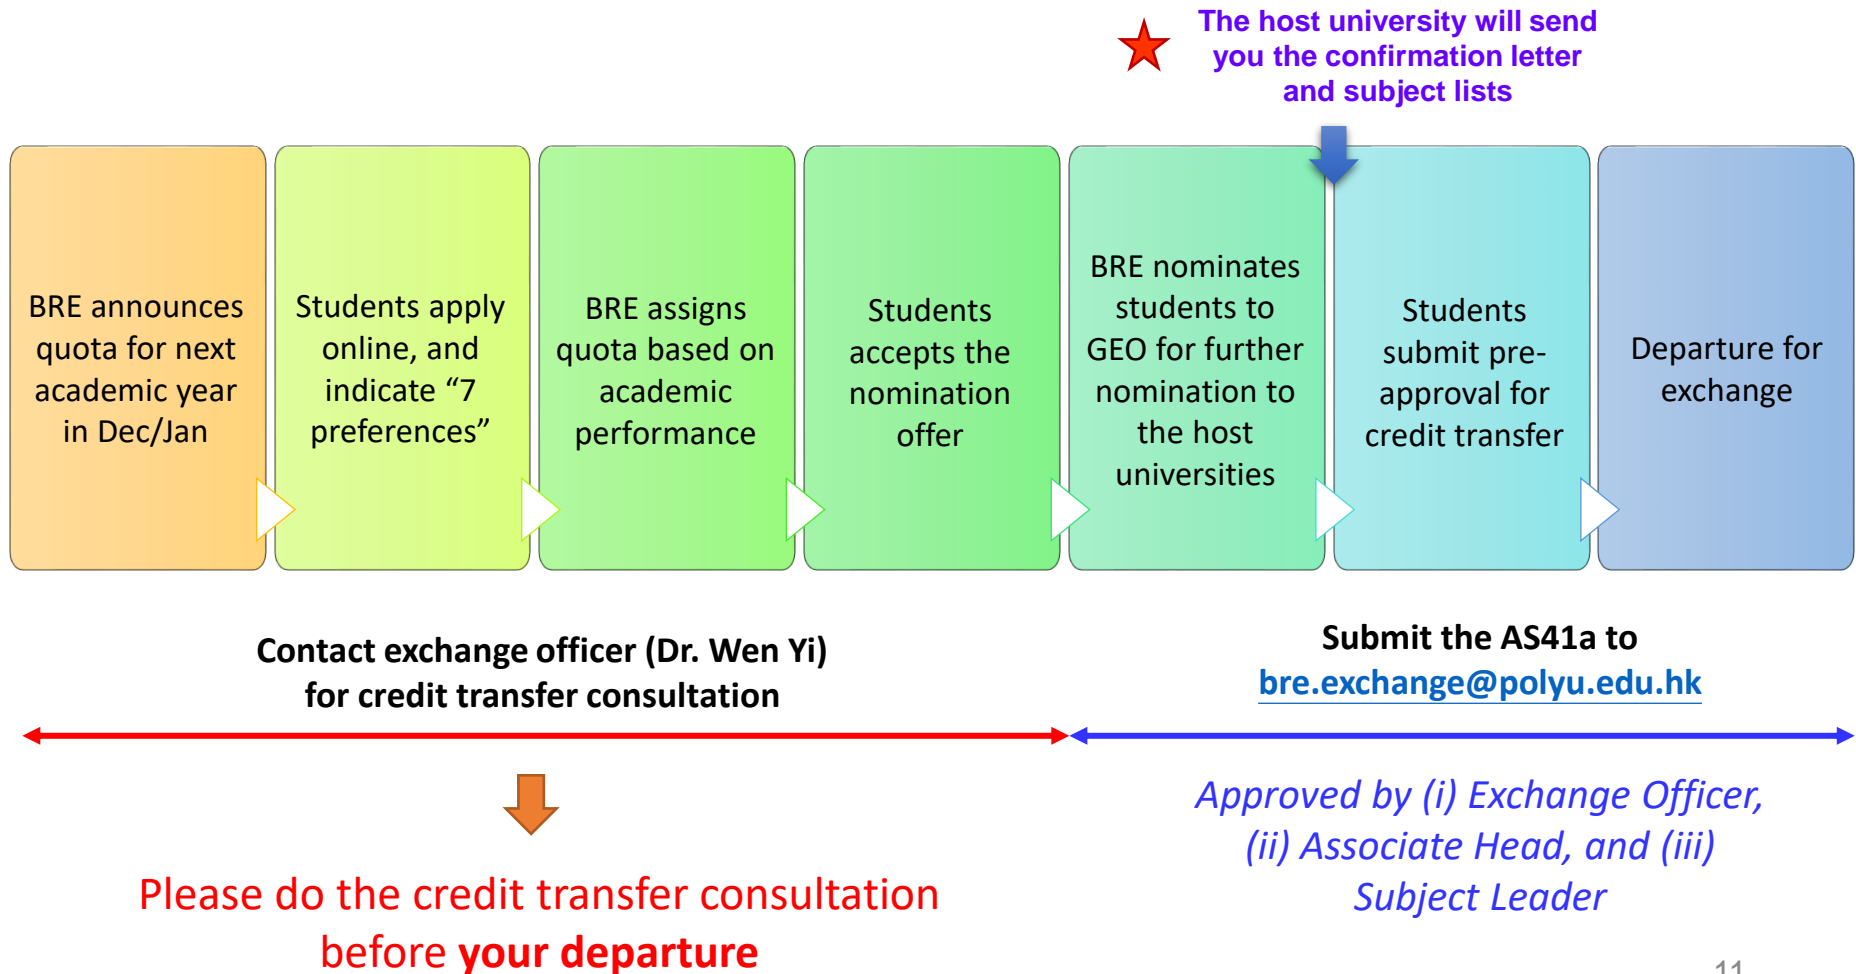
The host university will send you the confirmation letter and subject lists

BRE announces quota for next academic year in Dec/Jan

Students apply online, and indicate “7 preferences”

BRE assigns quota based on academic performance

Students accepts the nomination offer

BRE nominates students to GEO for further nomination to the host universities

Students submit pre-approval for credit transfer

Departure for exchange

Contact exchange officer (Dr. Wen Yi) for credit transfer consultation

Submit the AS41a to bre.exchange@polyu.edu.hk

Please do the credit transfer consultation before your departure

Approved by (i) Exchange Officer, (ii) Associate Head, and (iii) Subject Leader

11